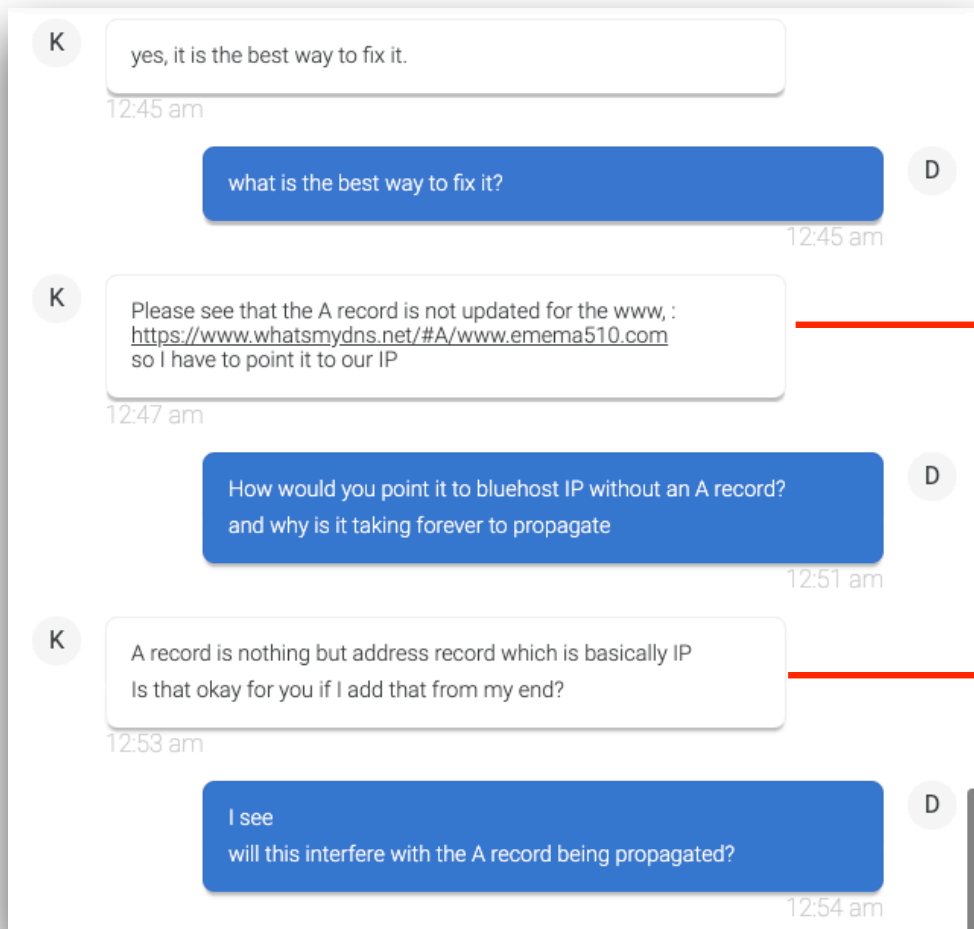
K

yes, it is the best way to fix it.

12:45 am

what is the best way to fix it?

D

12:45 am

K

Please see that the A record is not updated for the www, : https://www.whatsmydns.net/#A/www.emema510.com so I have to point it to our IP

12:47 am

How would you point it to bluehost IP without an A record? and why is it taking forever to propagate

D

12:51 am

K

A record is nothing but address record which is basically IP
Is that okay for you if I add that from my end?

12:53 am

I see
will this interfere with the A record being propagated?

D

12:54 am